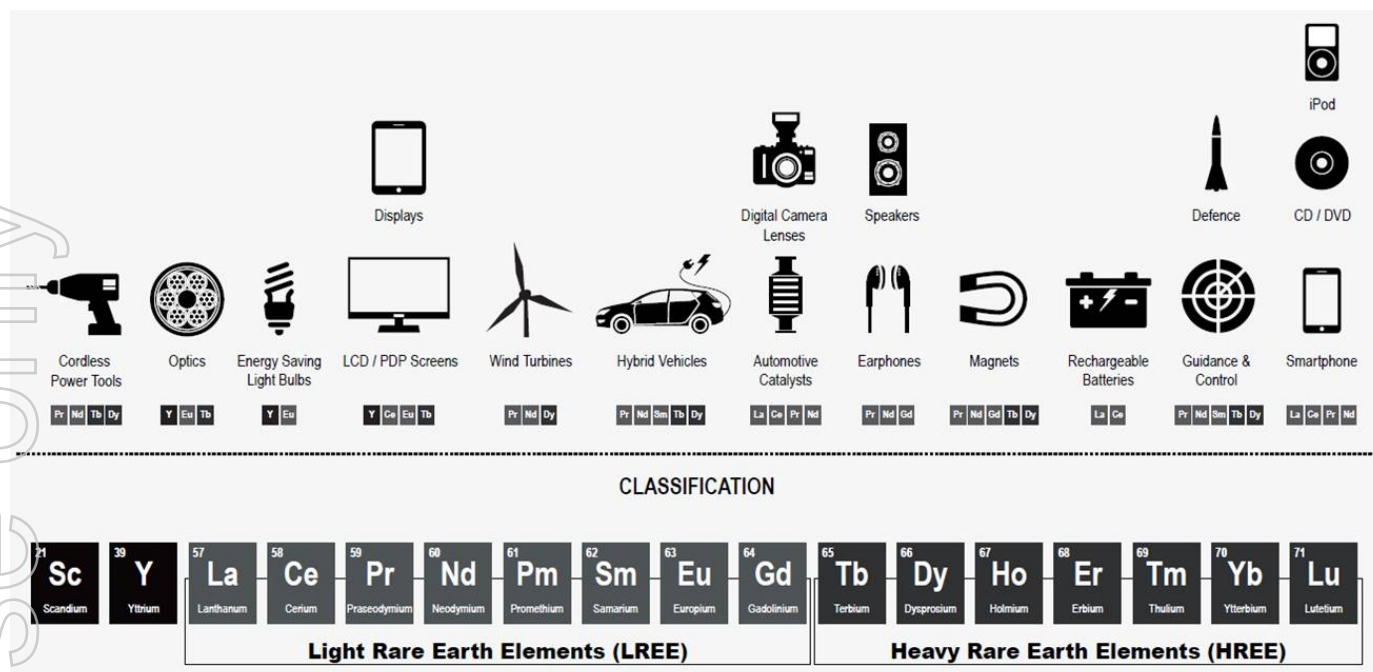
iPod

Displays

Digital Camera Lenses

Speakers

Defence

CD / DVD

Cordless Power Tools
Pr Nd Tb Dy

Optics
Y Eu Tb

Energy Saving Light Bulbs
Y Eu

LCD / PDP Screens
Y Ce Eu Tb

Wind Turbines
Pr Nd Dy

Hybrid Vehicles
Pr Nd Sm Tb Dy

Automotive Catalysts
La Ce Pr Nd

Earphones
Pr Nd Gd

Magnets
Pr Nd Gd Tb Dy

Rechargeable Batteries
La Ce

Guidance & Control
Pr Nd Sm Tb Dy

Smartphone
La Ce Pr Nd

CLASSIFICATION

| 21 Sc Scandium | 39 Y Yttrium | 57 La Lanthanum | 58 Ce Cerium | 59 Pr Praseodymium | 60 Nd Neodymium | 61 Pm Promethium | 62 Sm Samarium | 63 Eu Europium | 64 Gd Gadolinium | 65 Tb Terbium | 66 Dy Dysprosium | 67 Ho Holmium | 68 Er Erbium | 69 Tm Thulium | 70 Yb Ytterbium | 71 Lu Lutetium |
|---|---|---|---|---|---|---|---|---|---|---|---|---|---|---|---|---|

Light Rare Earth Elements (LREE)

Heavy Rare Earth Elements (HREE)